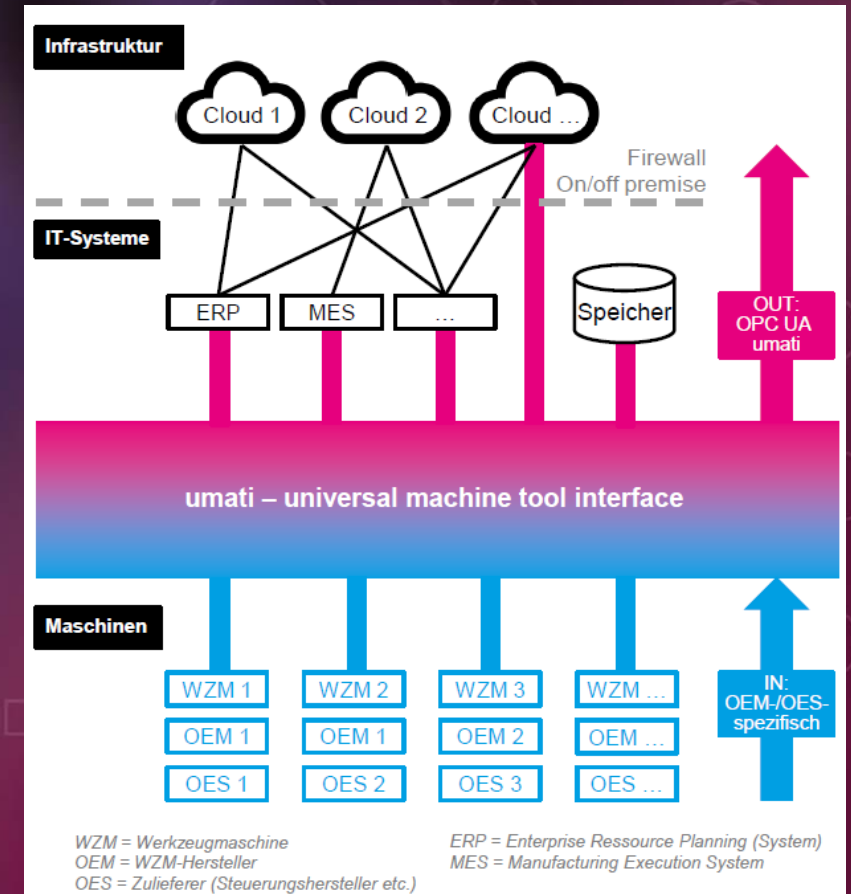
Infrastruktur

Cloud 1

Cloud 2

Cloud …

Firewall
On/off premise

IT-Systeme

ERP

MES

…

Speicher

OUT:
OPC UA
umati

umati – universal machine tool interface

Maschinen

WZM 1

WZM 2

WZM 3

WZM …

OEM 1

OEM 1

OEM 2

OEM …

OES 1

OES 2

OES 3

OES …

IN:
OEM-/OES-spezifisch

WZM = Werkzeugmaschine
OEM = WZM-Hersteller
OES = Zulieferer (Steuerungshersteller etc.)

ERP = Enterprise Ressource Planning (System)
MES = Manufacturing Execution System